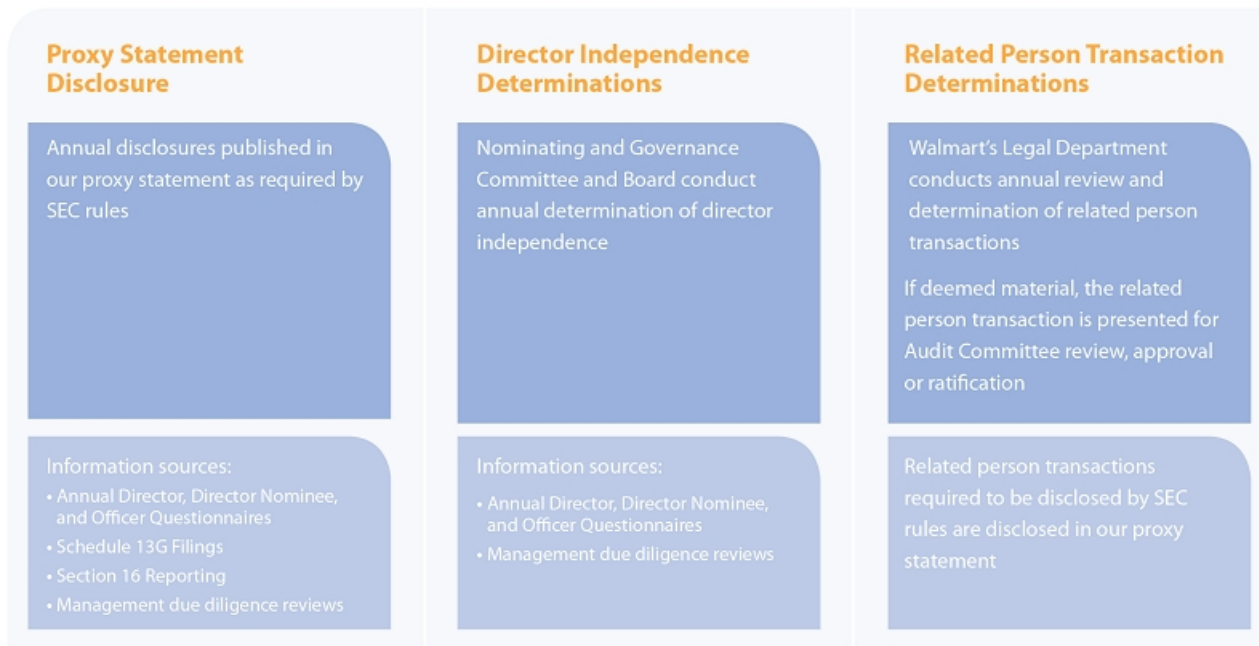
Proxy Statement Disclosure

Annual disclosures published in our proxy statement as required by SEC rules

Information sources:
• Annual Director, Director Nominee, and Officer Questionnaires
• Schedule 13G Filings
• Section 16 Reporting
• Management due diligence reviews

Director Independence Determinations

Nominating and Governance Committee and Board conduct annual determination of director independence

Information sources:
• Annual Director, Director Nominee, and Officer Questionnaires
• Management due diligence reviews

Related Person Transaction Determinations

Walmart's Legal Department conducts annual review and determination of related person transactions

If deemed material, the related person transaction is presented for Audit Committee review, approval or ratification

Related person transactions required to be disclosed by SEC rules are disclosed in our proxy statement